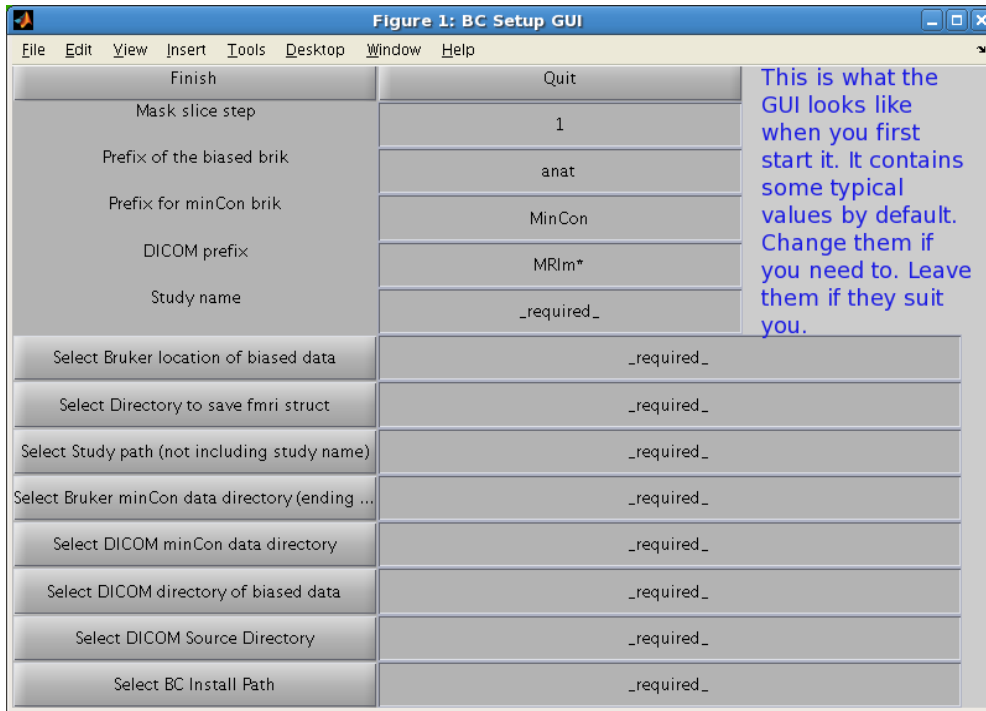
Figure 1: BC Setup GUI

File Edit View Insert Tools Desktop Window Help

| Finish | Quit |
|---|---|
| Mask slice step | 1 |
| Prefix of the biased brik | anat |
| Prefix for minCon brik | MinCon |
| DICOM prefix | MRIm* |
| Study name | _required_ |

This is what the GUI looks like when you first start it. It contains some typical values by default. Change them if you need to. Leave them if they suit you.

| Select Bruker location of biased data | _required_ |
|---|---|
| Select Directory to save fmri struct | _required_ |
| Select Study path (not including study name) | _required_ |
| Select Bruker minCon data directory (ending ... | _required_ |
| Select DICOM minCon data directory | _required_ |
| Select DICOM directory of biased data | _required_ |
| Select DICOM Source Directory | _required_ |
| Select BC Install Path | _required_ |